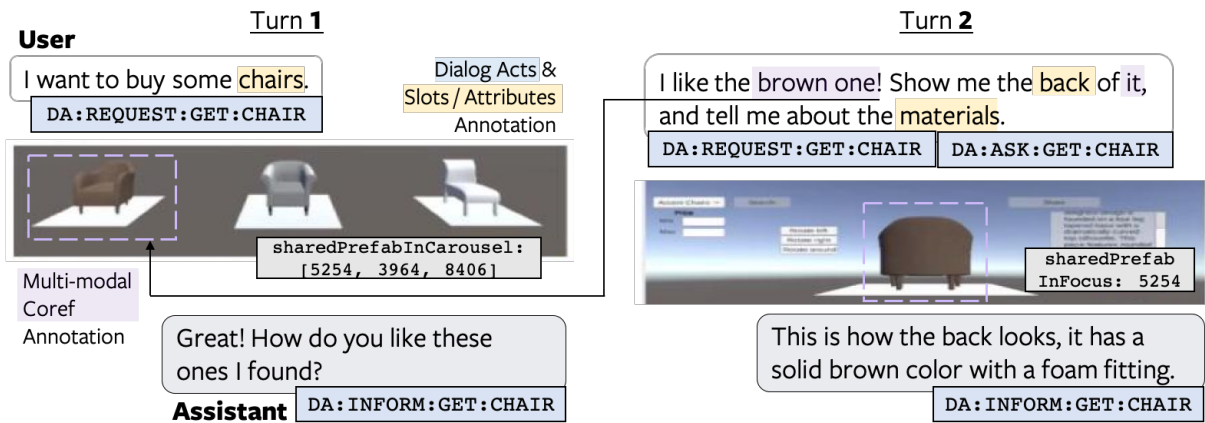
Turn **1**

**User**

I want to buy some chairs.

DA:REQUEST:GET:CHAIR

Dialog Acts &
Slots / Attributes
Annotation

sharedPrefabInCarousel:
[5254, 3964, 8406]

Multi-modal
Coref
Annotation

Great! How do you like these ones I found?

**Assistant** DA:INFORM:GET:CHAIR

Turn **2**

I like the brown one! Show me the back of it, and tell me about the materials.

DA:REQUEST:GET:CHAIR DA:ASK:GET:CHAIR

sharedPrefab
InFocus: 5254

This is how the back looks, it has a solid brown color with a foam fitting.

DA:INFORM:GET:CHAIR